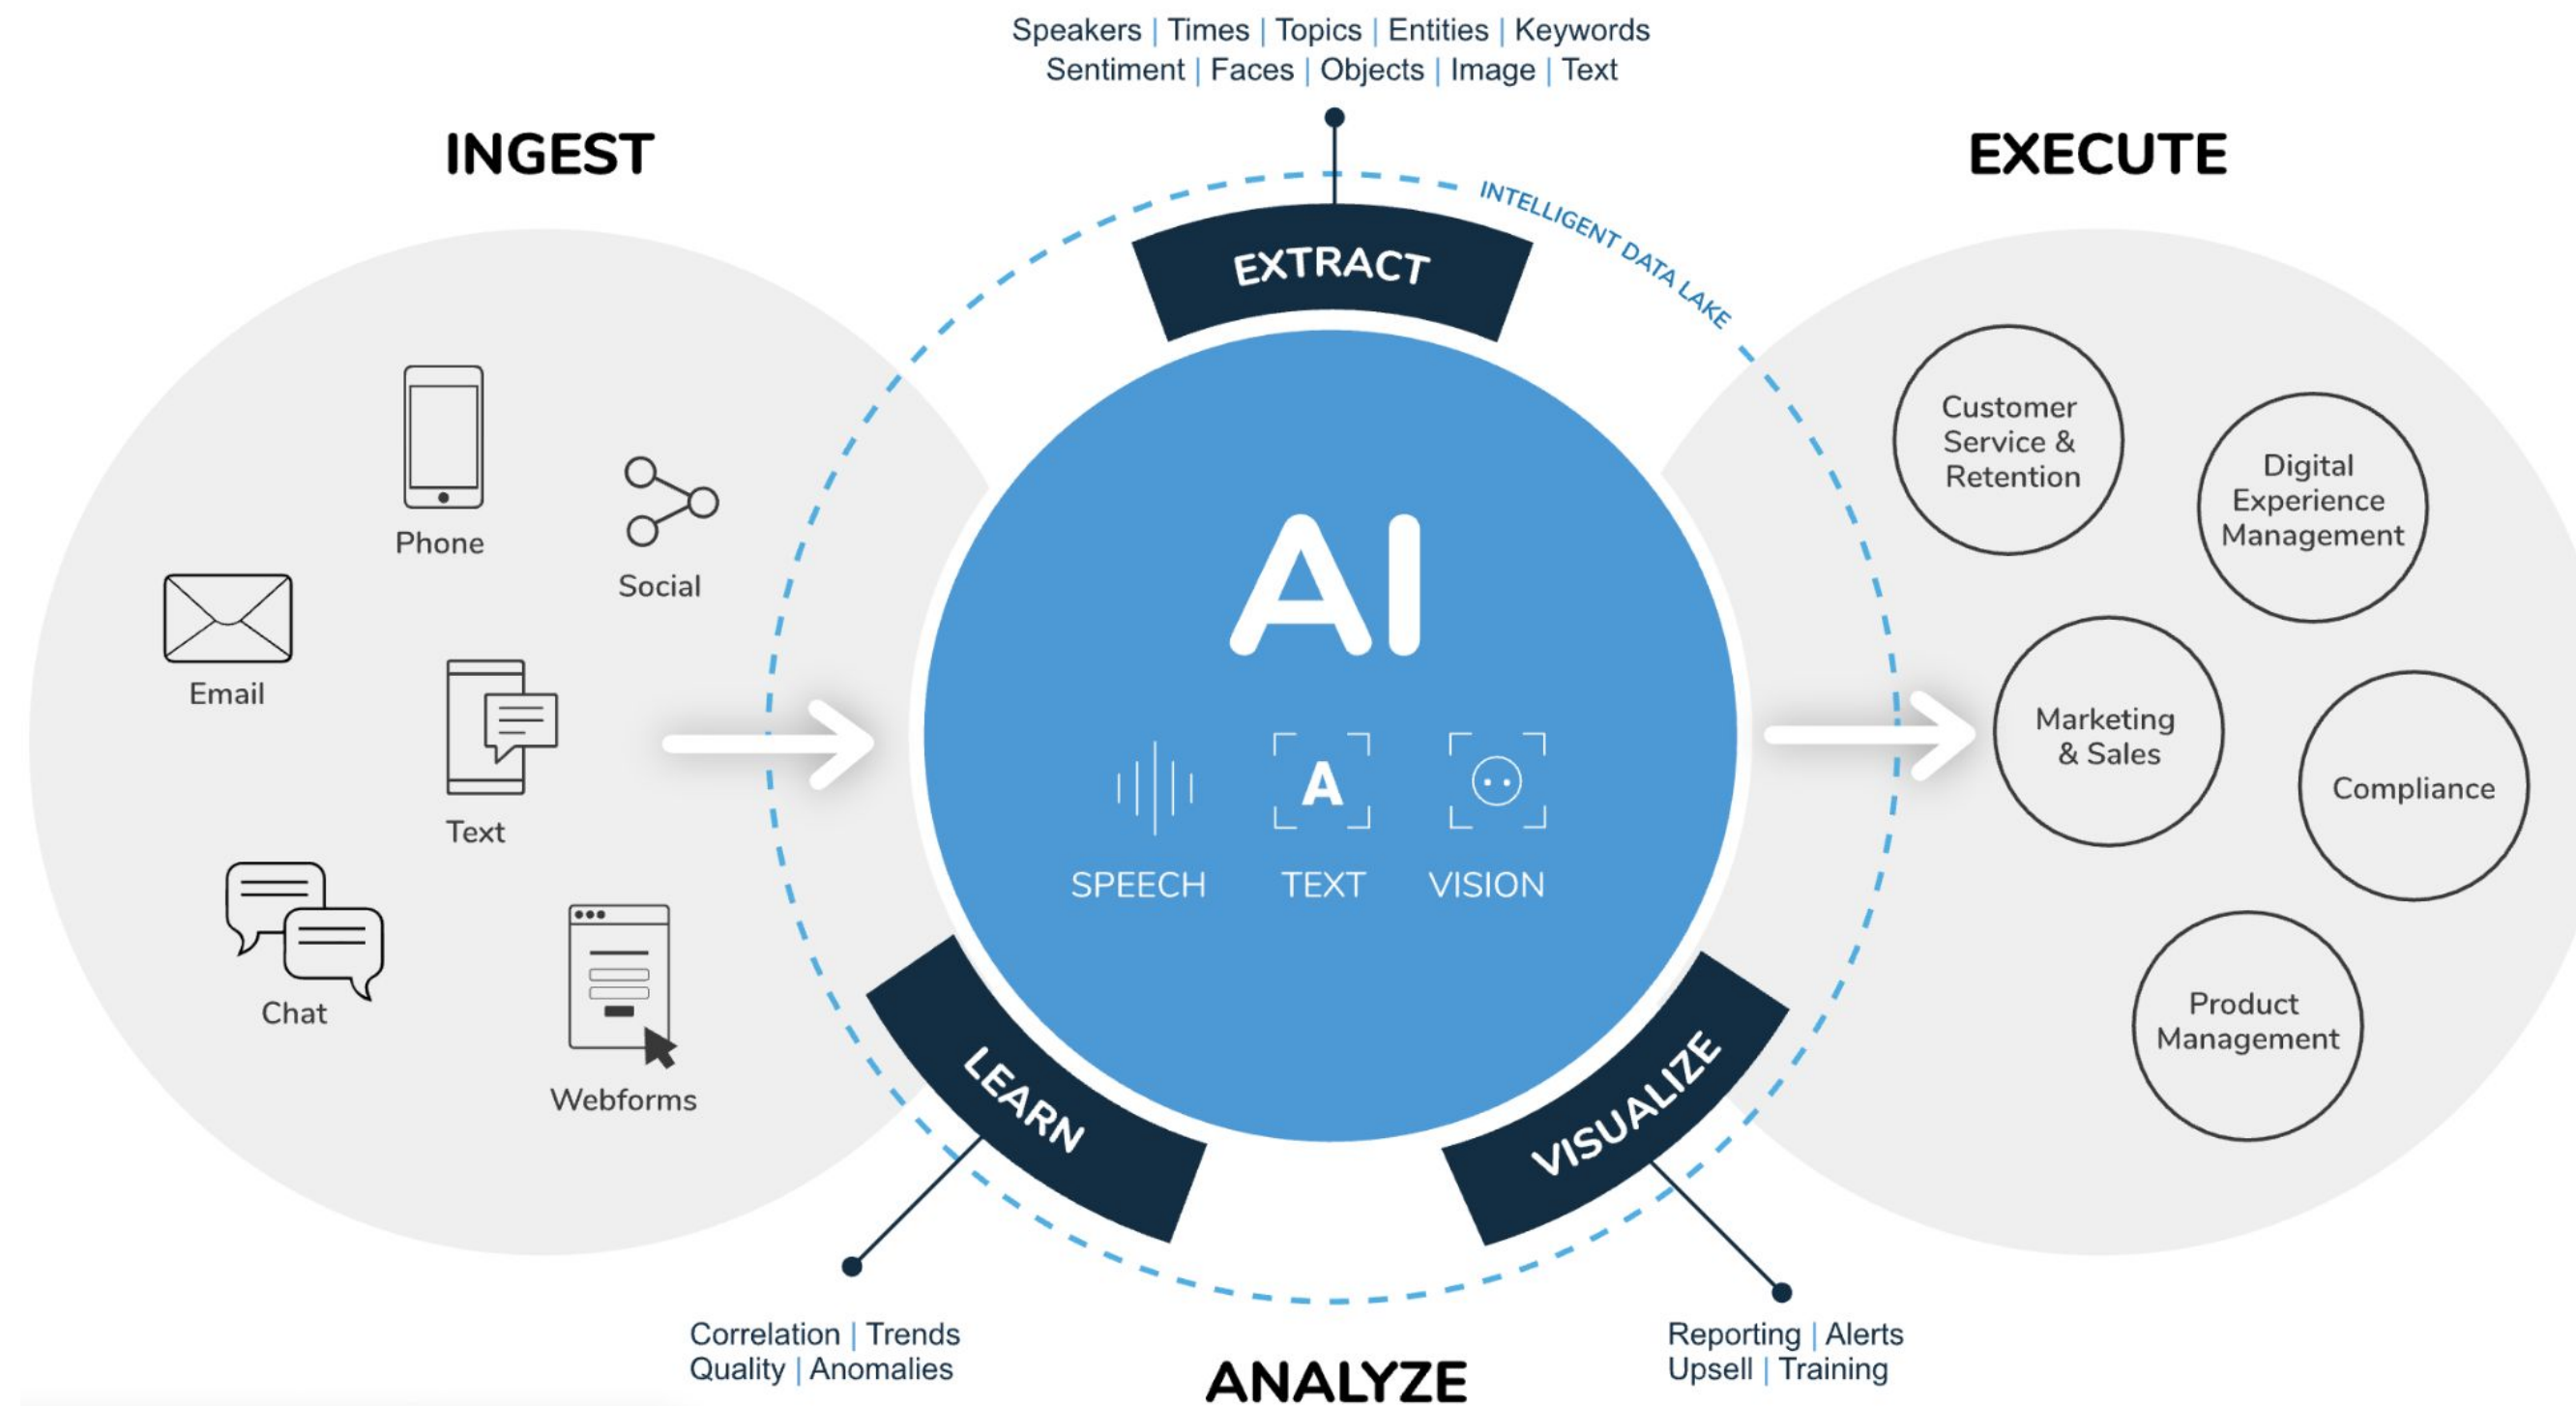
Speakers | Times | Topics | Entities | Keywords
Sentiment | Faces | Objects | Image | Text

INGEST

EXECUTE

INTELLIGENT DATA LAKE

EXTRACT

Phone

Social

Email

Text

Chat

Webforms

AI

A

SPEECH

TEXT

VISION

Customer Service & Retention

Digital Experience Management

Marketing & Sales

Compliance

Product Management

LEARN

VISUALIZE

Correlation | Trends
Quality | Anomalies

ANALYZE

Reporting | Alerts
Upsell | Training